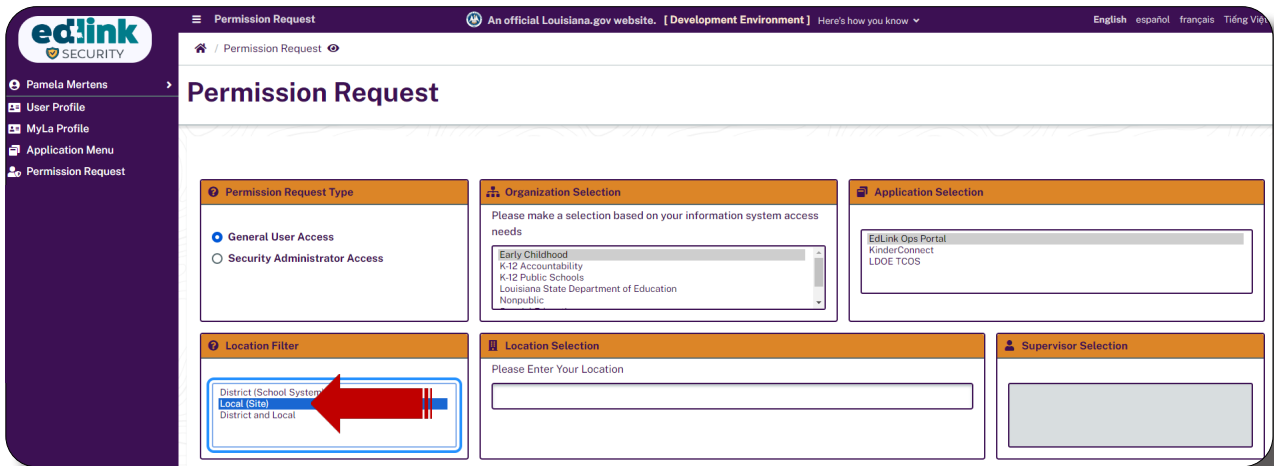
edlink SECURITY

Pamela Mertens
User Profile
MyLa Profile
Application Menu
Permission Request

Permission Request
An official Louisiana.gov website. [ Development Environment ] Here's how you know
English español français Tiếng Việ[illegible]

Permission Request

Permission Request

Permission Request Type
General User Access
Security Administrator Access

Organization Selection
Please make a selection based on your information system access needs
Early Childhood
K-12 Accountability
K-12 Public Schools
Louisiana State Department of Education
Nonpublic

Application Selection
EdLink Ops Portal
KinderConnect
LDOE TCOS

Location Filter
District (School System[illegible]
Local (Site)
District and Local

Location Selection
Please Enter Your Location

Supervisor Selection